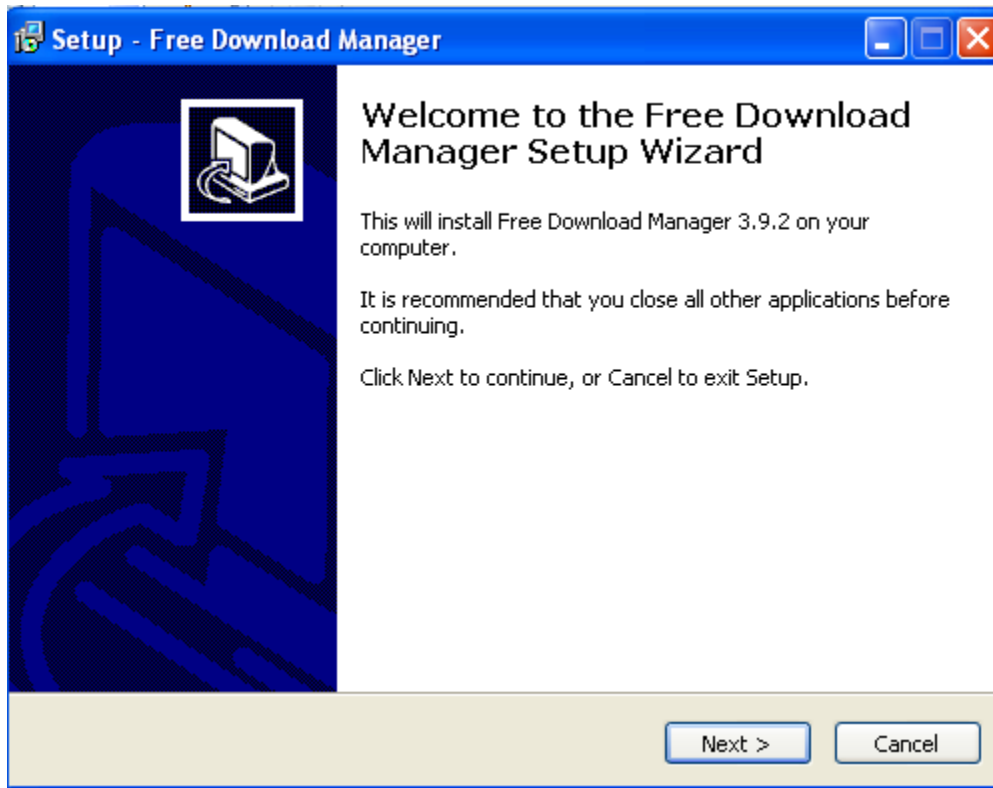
Setup - Free Download Manager

Welcome to the Free Download Manager Setup Wizard

This will install Free Download Manager 3.9.2 on your computer.

It is recommended that you close all other applications before continuing.

Click Next to continue, or Cancel to exit Setup.

Next >
Cancel